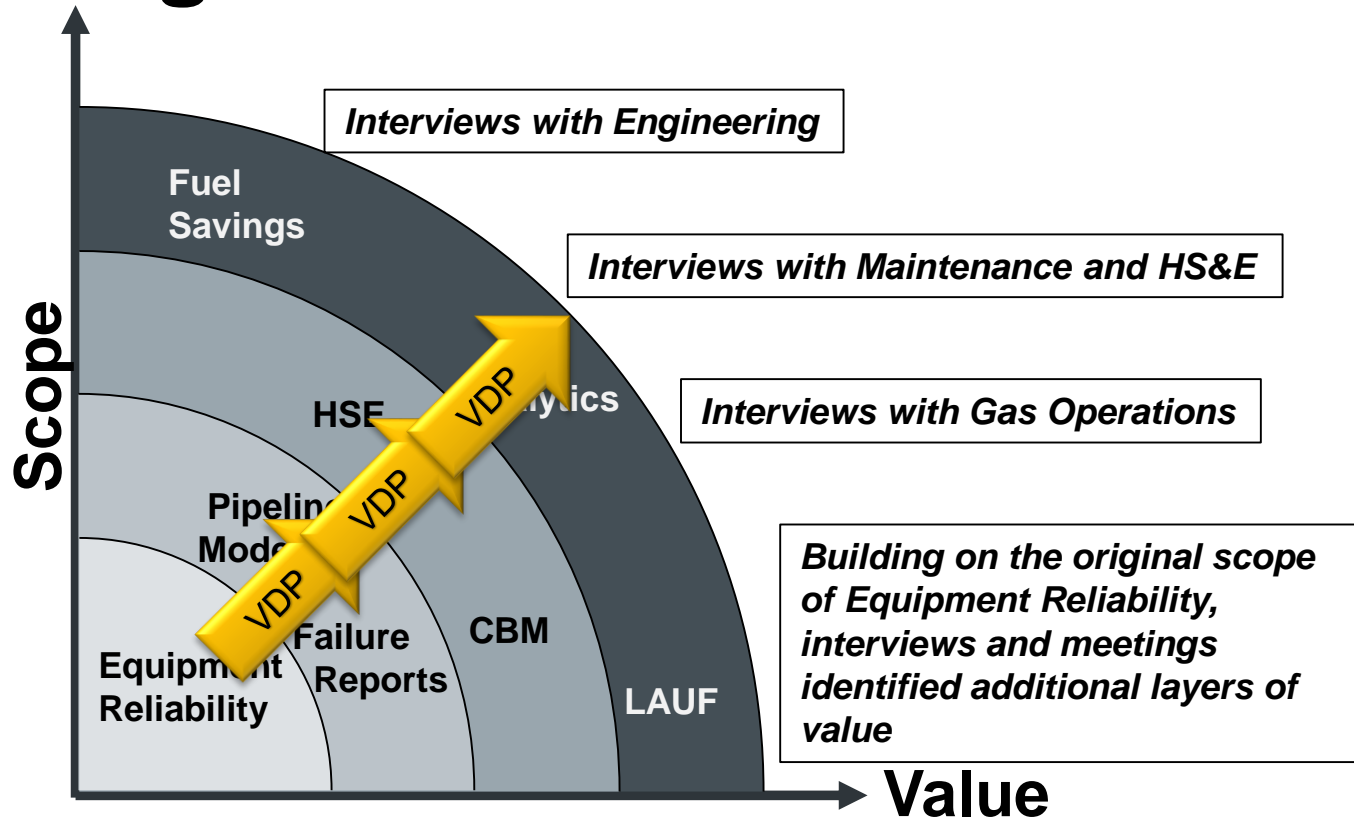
Interviews with Engineering

Fuel Savings

Interviews with Maintenance and HS&E

Scope

HSE

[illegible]lytics

Interviews with Gas Operations

VDP

VDP

VDP

Pipeline Mode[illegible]

Building on the original scope of Equipment Reliability, interviews and meetings identified additional layers of value

Failure Reports

CBM

Equipm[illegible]t Reliability

LAUF

Value